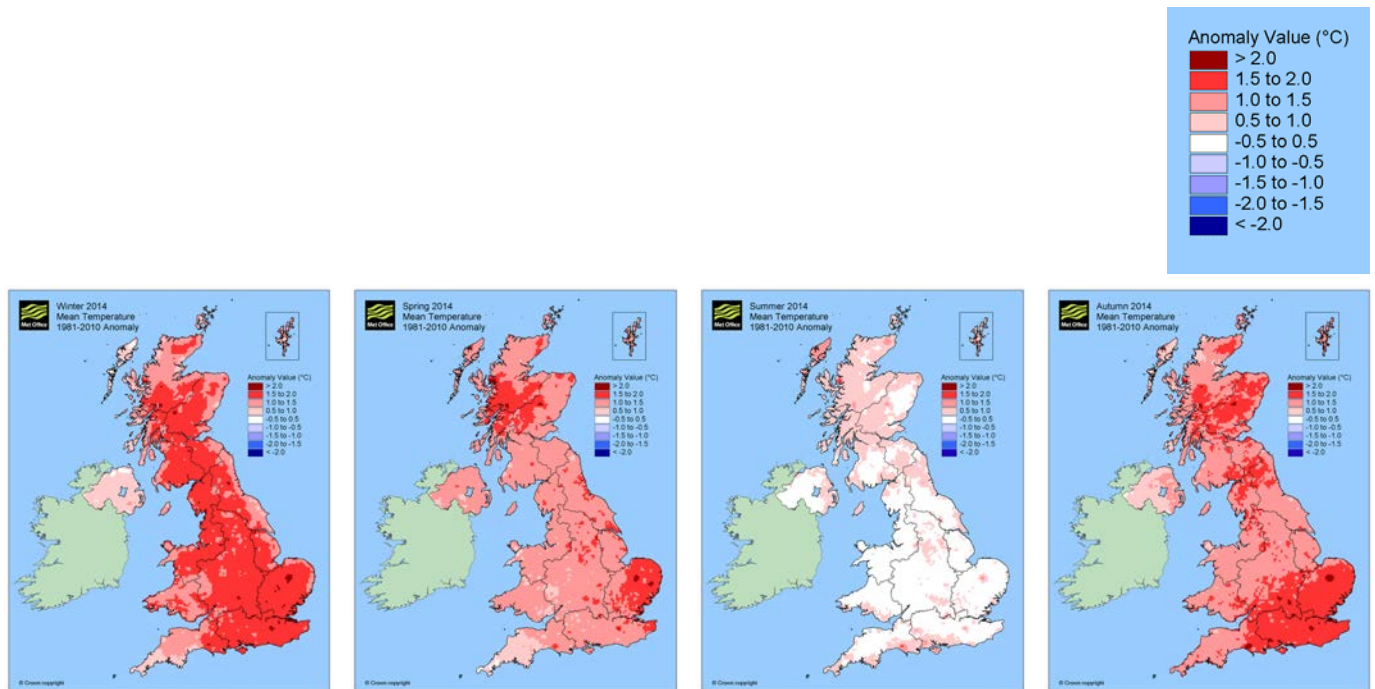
Anomaly Value (°C)
> 2.0
1.5 to 2.0
1.0 to 1.5
0.5 to 1.0
-0.5 to 0.5
-1.0 to -0.5
-1.5 to -1.0
-2.0 to -1.5
< -2.0

Met Office
Winter 2014
Mean Temperature
1981-2010 Anomaly

Anomaly Value (°C)
> 2.0
1.5 to 2.0
1.0 to 1.5
0.5 to 1.0
-0.5 to 0.5
-1.0 to -0.5
-1.5 to -1.0
-2.0 to -1.5
< -2.0

© Crown copyright

Met Office
Spring 2014
Mean Temperature
1981-2010 Anomaly

Anomaly Value (°C)
> 2.0
1.5 to 2.0
1.0 to 1.5
0.5 to 1.0
-0.5 to 0.5
-1.0 to -0.5
-1.5 to -1.0
-2.0 to -1.5
< -2.0

© Crown copyright

Met Office
Summer 2014
Mean Temperature
1981-2010 Anomaly

Anomaly Value (°C)
> 2.0
1.5 to 2.0
1.0 to 1.5
0.5 to 1.0
-0.5 to 0.5
-1.0 to -0.5
-1.5 to -1.0
-2.0 to -1.5
< -2.0

© Crown copyright

Met Office
Autumn 2014
Mean Temperature
1981-2010 Anomaly

Anomaly Value (°C)
> 2.0
1.5 to 2.0
1.0 to 1.5
0.5 to 1.0
-0.5 to 0.5
-1.0 to -0.5
-1.5 to -1.0
-2.0 to -1.5
< -2.0

© Crown copyright